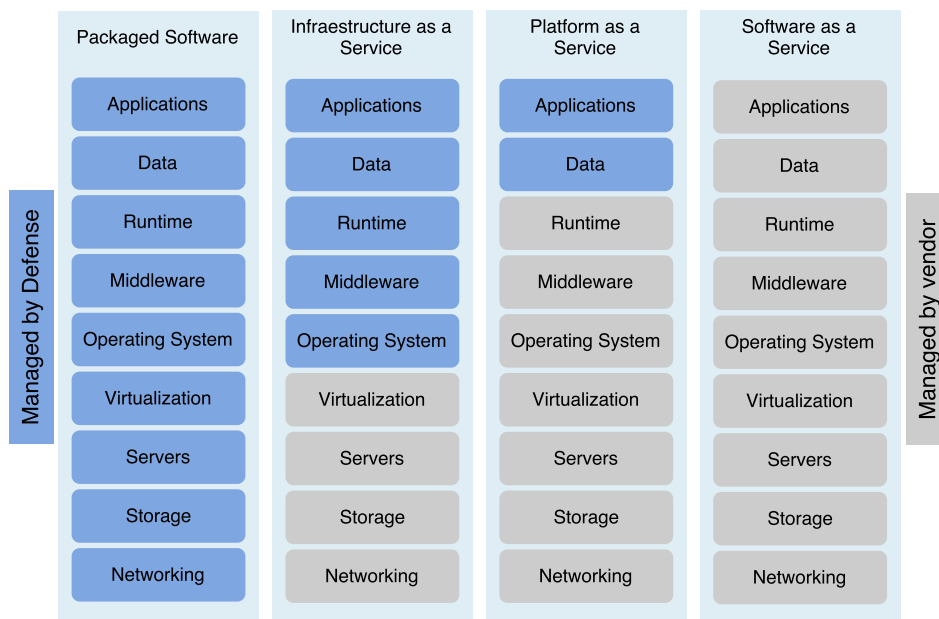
Managed by Defense

Packaged Software

Applications

Data

Runtime

Middleware

Operating System

Virtualization

Servers

Storage

Networking

Infraestructure as a Service

Applications

Data

Runtime

Middleware

Operating System

Virtualization

Servers

Storage

Networking

Platform as a Service

Applications

Data

Runtime

Middleware

Operating System

Virtualization

Servers

Storage

Networking

Software as a Service

Applications

Data

Runtime

Middleware

Operating System

Virtualization

Servers

Storage

Networking

Managed by vendor